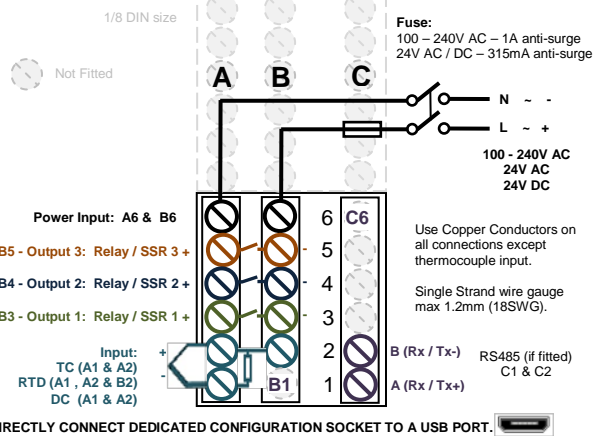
1/8 DIN size

Not Fitted

Fuse:
100 – 240V AC – 1A anti-surge
24V AC / DC – 315mA anti-surge

A B C

N ~ -

L ~ +

100 - 240V AC
24V AC
24V DC

Power Input: A6 & B6

B5 - Output 3: Relay / SSR 3 +

B4 - Output 2: Relay / SSR 2 +

B3 - Output 1: Relay / SSR 1 +

Input:
TC (A1 & A2)
RTD (A1 , A2 & B2)
DC (A1 & A2)

+
-

6 C6
- 5
- 4
- 3
2
B1 1

Use Copper Conductors on all connections except thermocouple input.

Single Strand wire gauge max 1.2mm (18SWG).

B (Rx / Tx-)
A (Rx / Tx+)

RS485 (if fitted)
C1 & C2

IRECTLY CONNECT DEDICATED CONFIGURATION SOCKET TO A USB PORT.